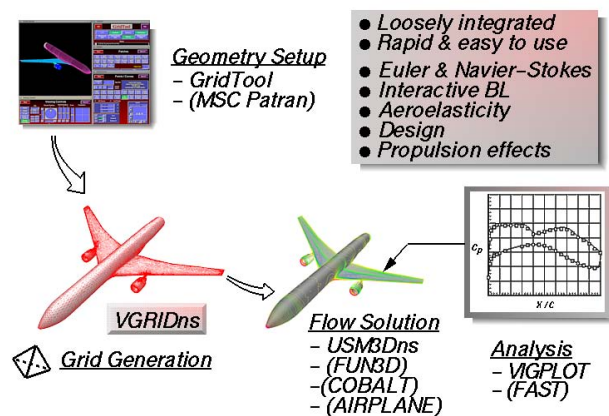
Geometry Setup
- GridTool
- (MSC Patran)

● Loosely integrated
● Rapid & easy to use
● Euler & Navier-Stokes
● Interactive BL
● Aeroelasticity
● Design
● Propulsion effects

$c_p$

$x/c$

VGRIDns

Grid Generation

Flow Solution
- USM3Dns
- (FUN3D)
-(COBALT)
- (AIRPLANE)

Analysis
- VIGPLOT
- (FAST)